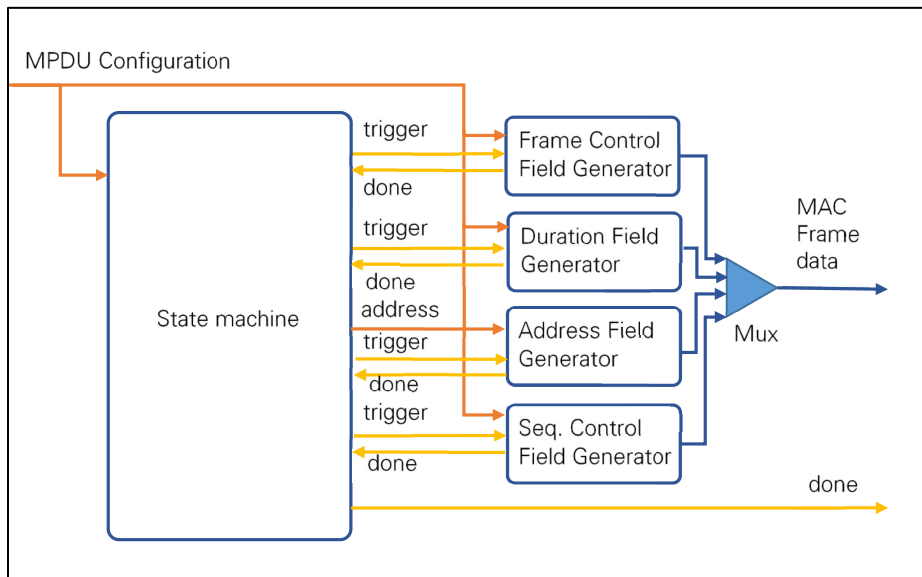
MPDU Configuration

State machine

trigger

done

trigger

done

address

trigger

done

trigger

done

Frame Control Field Generator

Duration Field Generator

Address Field Generator

Seq. Control Field Generator

Mux

MAC Frame data

done